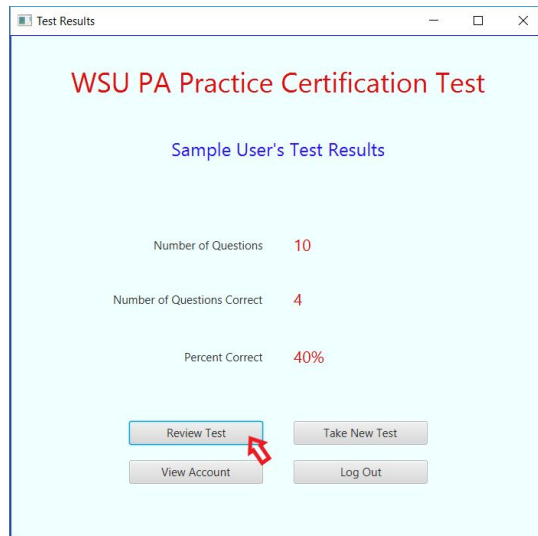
Test Results

WSU PA Practice Certification Test

Sample User's Test Results

Number of Questions 10

Number of Questions Correct 4

Percent Correct 40%

Review Test

Take New Test

View Account

Log Out